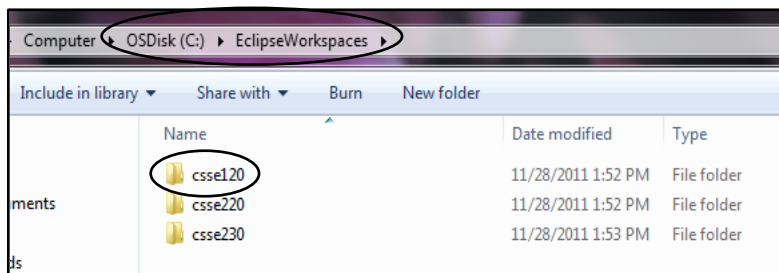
Computer ▸ OSDisk (C:) ▸ EclipseWorkspaces ▸

Include in library ▾ Share with ▾ Burn New folder

ments

ds

| Name | Date modified | Type |
|---|---|---|
| csse120 | 11/28/2011 1:52 PM | File folder |
| csse220 | 11/28/2011 1:52 PM | File folder |
| csse230 | 11/28/2011 1:53 PM | File folder |